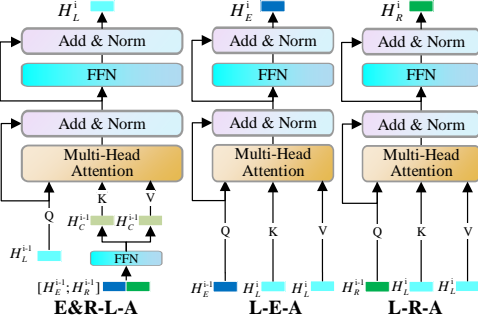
$H_L^{i}$

Add & Norm

FFN

Add & Norm

Multi-Head Attention

Q K V

$H_C^{i-1}$ $H_C^{i-1}$

$H_L^{i-1}$

FFN

$[H_E^{i-1};H_R^{i-1}]$

E&R-L-A

$H_E^{i}$

Add & Norm

FFN

Add & Norm

Multi-Head Attention

Q K V

$H_E^{i-1}$ $H_L^{i}$ $H_L^{i}$

L-E-A

$H_R^{i}$

Add & Norm

FFN

Add & Norm

Multi-Head Attention

Q K V

$H_R^{i-1}$ $H_L^{i}$ $H_L^{i}$

L-R-A